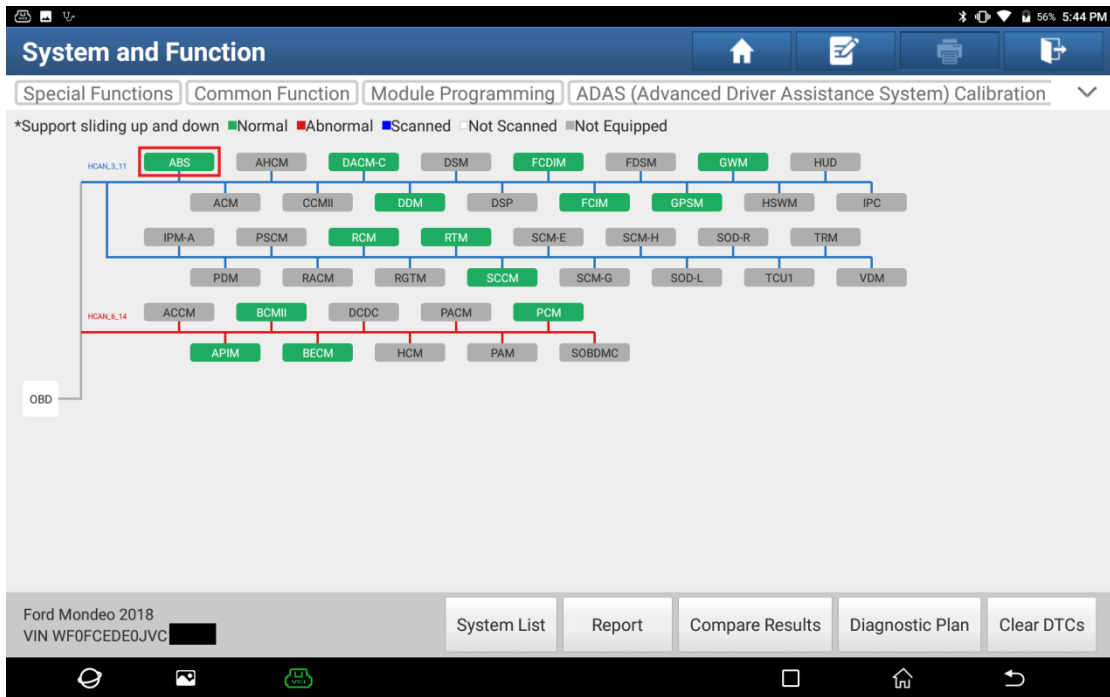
56% 5:44 PM

System and Function

Special Functions | Common Function | Module Programming | ADAS (Advanced Driver Assistance System) Calibration

*Support sliding up and down ■Normal ■Abnormal ■Scanned □Not Scanned ■Not Equipped

HCAN_3_11
ABS AHCM DACM-C DSM FCDIM FDSM GWM HUD
ACM CCMII DDM DSP FCIM GPSM HSWM IPC
IPM-A PSCM RCM RTM SCM-E SCM-H SOD-R TRM
PDM RACM RGTM SCCM SCM-G SOD-L TCU1 VDM

HCAN_6_14
ACCM BCMII DCDC PACM PCM
APIM BECM HCM PAM SOBDMC

OBD

Ford Mondeo 2018
VIN WF0FCEDE0JVC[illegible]

System List | Report | Compare Results | Diagnostic Plan | Clear DTCs

VCI